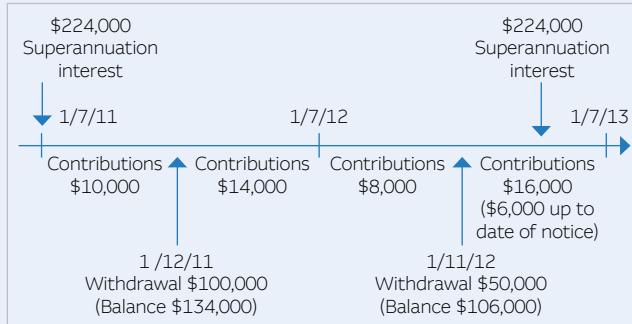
\$224,000
Superannuation
interest

\$224,000
Superannuation
interest

1/7/11

1/7/12

1/7/13

Contributions
\$10,000

Contributions
\$14,000

Contributions
\$8,000

Contributions
\$16,000
(\$6,000 up to
date of notice)

1 /12/11
Withdrawal \$100,000
(Balance \$134,000)

1/11/12
Withdrawal \$50,000
(Balance \$106,000)